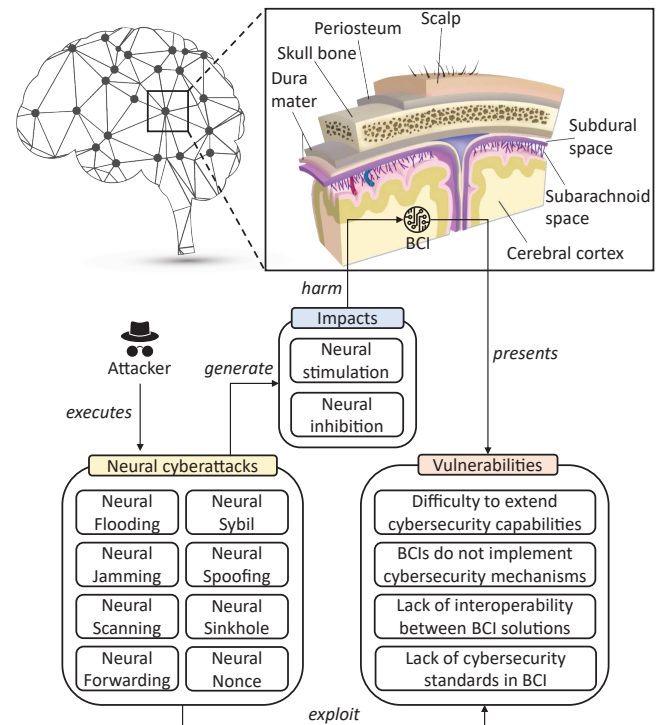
Scalp
Periosteum
Skull bone
Dura mater
Subdural space
Subarachnoid space
BCI
Cerebral cortex

harm
Impacts
Neural stimulation
Neural inhibition
presents

Attacker
generate
executes

Neural cyberattacks
Neural Flooding
Neural Sybil
Neural Jamming
Neural Spoofing
Neural Scanning
Neural Sinkhole
Neural Forwarding
Neural Nonce

Vulnerabilities
Difficulty to extend cybersecurity capabilities
BCIs do not implement cybersecurity mechanisms
Lack of interoperability between BCI solutions
Lack of cybersecurity standards in BCI

exploit